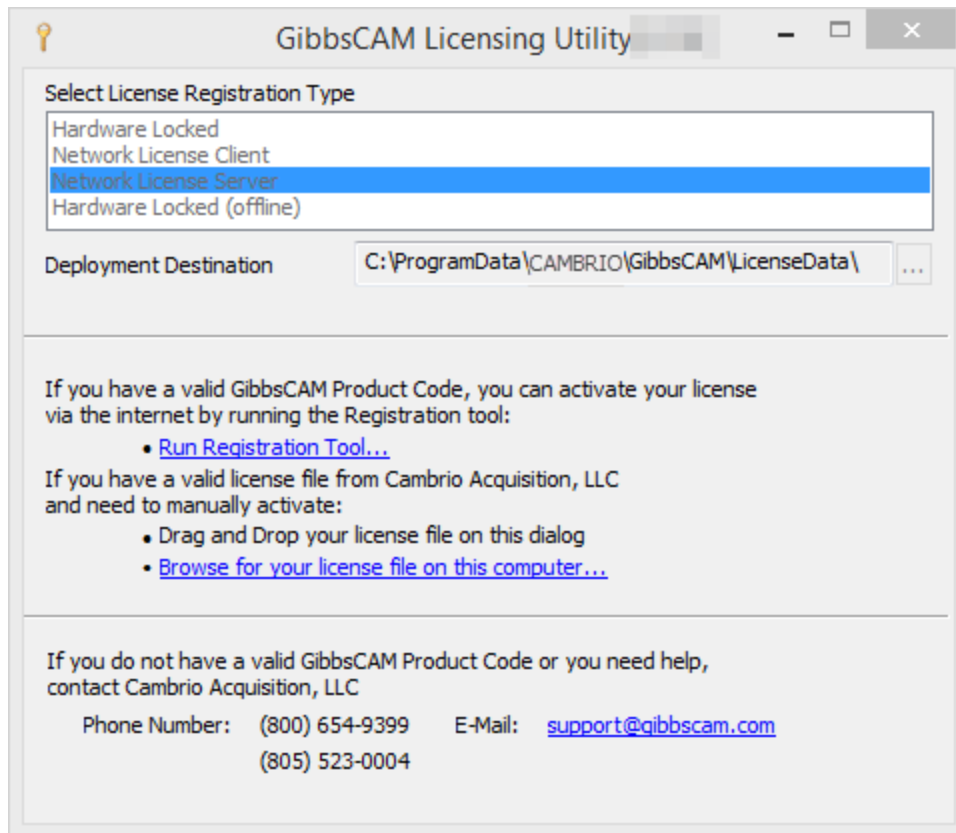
GibbsCAM Licensing Utility

Select License Registration Type

Hardware Locked
Network License Client
Network License Server
Hardware Locked (offline)

Deployment Destination C:\ProgramData\CAMBRIO\GibbsCAM\LicenseData\ ...

If you have a valid GibbsCAM Product Code, you can activate your license via the internet by running the Registration tool:

• Run Registration Tool...

If you have a valid license file from Cambrio Acquisition, LLC and need to manually activate:

• Drag and Drop your license file on this dialog
• Browse for your license file on this computer...

If you do not have a valid GibbsCAM Product Code or you need help, contact Cambrio Acquisition, LLC

Phone Number: (800) 654-9399 E-Mail: support@gibbscam.com
(805) 523-0004